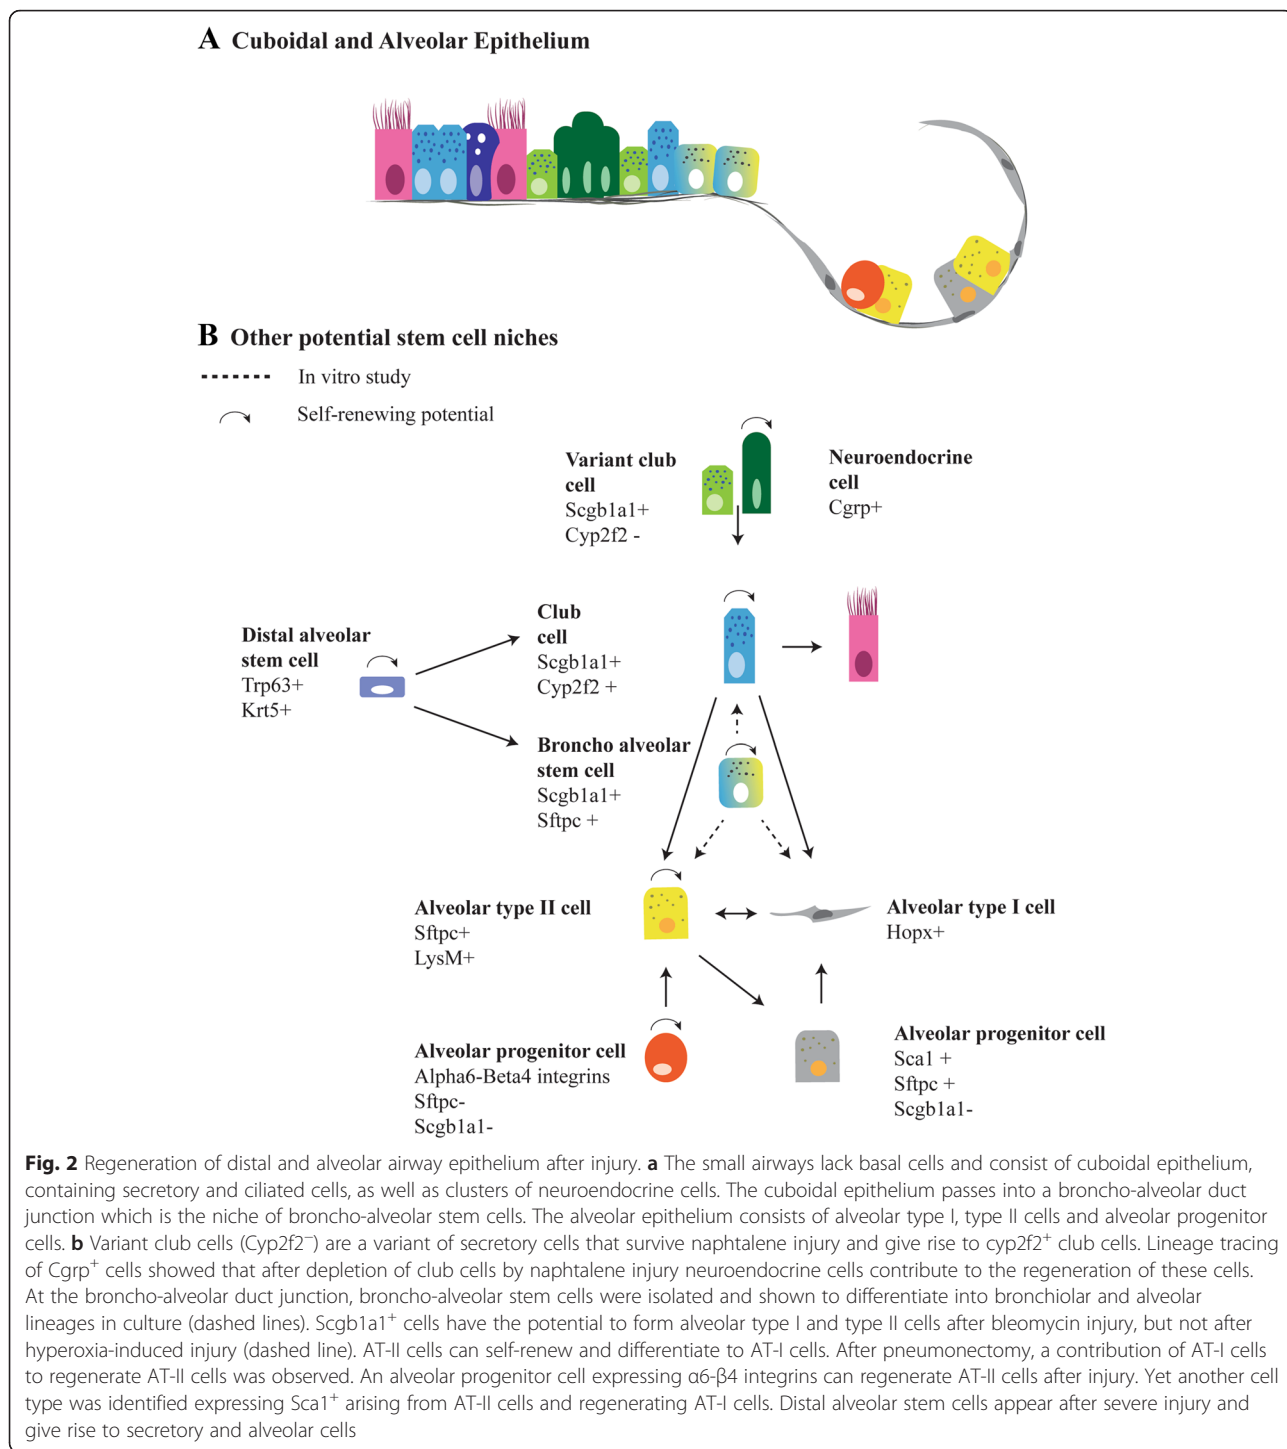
A Cuboidal and Alveolar Epithelium

B Other potential stem cell niches

In vitro study

Self-renewing potential

Variant club cell
Scgb1a1+
Cyp2f2 -

Neuroendocrine cell
Cgrp+

Distal alveolar stem cell
Trp63+
Krt5+

Club cell
Scgb1a1+
Cyp2f2 +

Broncho alveolar stem cell
Scgb1a1+
Sftpc +

Alveolar type II cell
Sftpc+
LysM+

Alveolar type I cell
Hopx+

Alveolar progenitor cell
Alpha6-Beta4 integrins
Sftpc-
Scgb1a1-

Alveolar progenitor cell
Sca1 +
Sftpc +
Scgb1a1-

Fig. 2 Regeneration of distal and alveolar airway epithelium after injury. a The small airways lack basal cells and consist of cuboidal epithelium, containing secretory and ciliated cells, as well as clusters of neuroendocrine cells. The cuboidal epithelium passes into a broncho-alveolar duct junction which is the niche of broncho-alveolar stem cells. The alveolar epithelium consists of alveolar type I, type II cells and alveolar progenitor cells. b Variant club cells (Cyp2f2$^{-}$) are a variant of secretory cells that survive naphtalene injury and give rise to cyp2f2$^{+}$ club cells. Lineage tracing of Cgrp$^{+}$ cells showed that after depletion of club cells by naphtalene injury neuroendocrine cells contribute to the regeneration of these cells. At the broncho-alveolar duct junction, broncho-alveolar stem cells were isolated and shown to differentiate into bronchiolar and alveolar lineages in culture (dashed lines). Scgb1a1$^{+}$ cells have the potential to form alveolar type I and type II cells after bleomycin injury, but not after hyperoxia-induced injury (dashed line). AT-II cells can self-renew and differentiate to AT-I cells. After pneumonectomy, a contribution of AT-I cells to regenerate AT-II cells was observed. An alveolar progenitor cell expressing α6-β4 integrins can regenerate AT-II cells after injury. Yet another cell type was identified expressing Sca1$^{+}$ arising from AT-II cells and regenerating AT-I cells. Distal alveolar stem cells appear after severe injury and give rise to secretory and alveolar cells